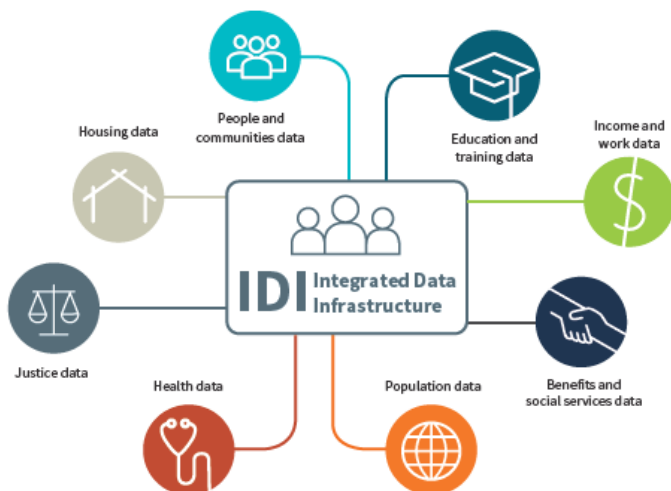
People and communities data

Education and training data

Housing data

Income and work data

IDI Integrated Data Infrastructure

Justice data

Benefits and social services data

Health data

Population data